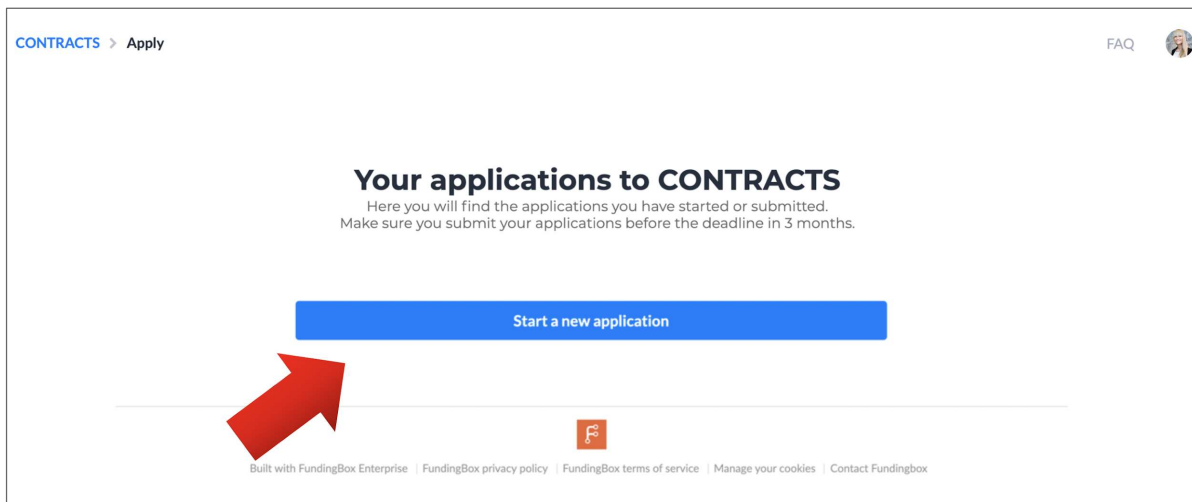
CONTRACTS > Apply

FAQ

Your applications to CONTRACTS

Here you will find the applications you have started or submitted. Make sure you submit your applications before the deadline in 3 months.

Start a new application

Built with FundingBox Enterprise | FundingBox privacy policy | FundingBox terms of service | Manage your cookies | Contact Fundingbox